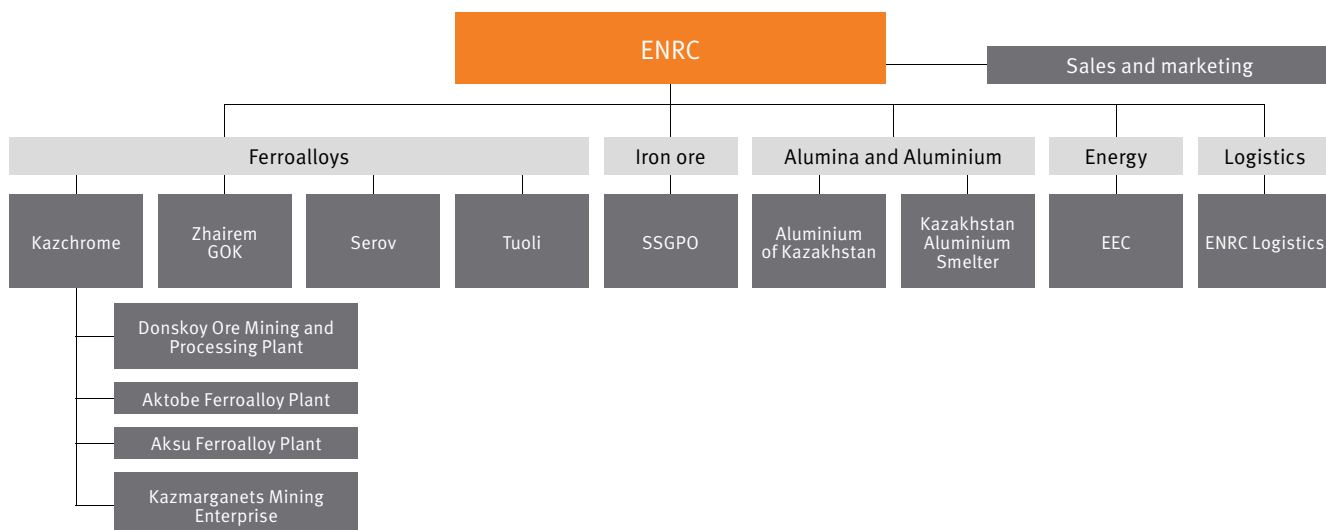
ENRC

Sales and marketing

Ferroalloys

Iron ore

Alumina and Aluminium

Energy

Logistics

Kazchrome

Zhairem GOK

Serov

Tuoli

SSGPO

Aluminium of Kazakhstan

Kazakhstan Aluminium Smelter

EEC

ENRC Logistics

Donskoy Ore Mining and Processing Plant

Aktobe Ferroalloy Plant

Aksu Ferroalloy Plant

Kazmarganets Mining Enterprise